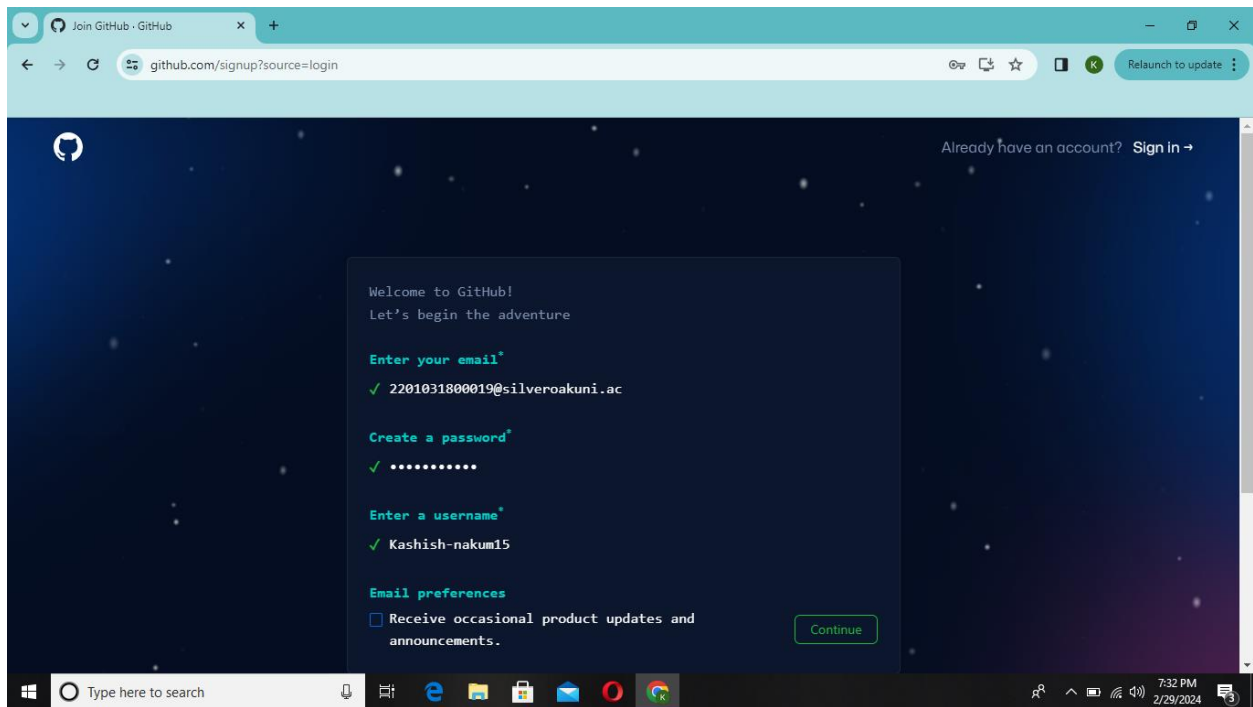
Join GitHub · GitHub

github.com/signup?source=login

Relaunch to update

Already have an account? Sign in →

Welcome to GitHub!
Let's begin the adventure

Enter your email*
✓ 2201031800019@silveroakuni.ac

Create a password*
✓ •••••••••••

Enter a username*
✓ Kashish-nakum15

Email preferences
☐ Receive occasional product updates and announcements.

Continue

Type here to search

7:32 PM
2/29/2024

3